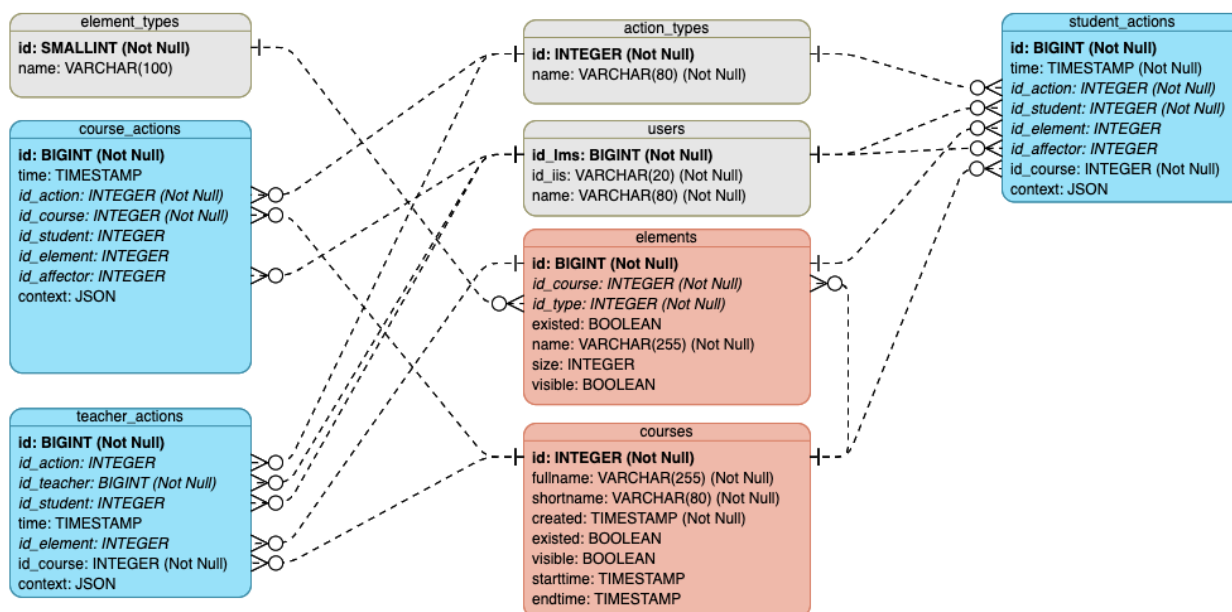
element_types
id: SMALLINT (Not Null)
name: VARCHAR(100)

course_actions
id: BIGINT (Not Null)
time: TIMESTAMP
id_action: INTEGER (Not Null)
id_course: INTEGER (Not Null)
id_student: INTEGER
id_element: INTEGER
id_affector: INTEGER
context: JSON

teacher_actions
id: BIGINT (Not Null)
id_action: INTEGER
id_teacher: BIGINT (Not Null)
id_student: INTEGER
time: TIMESTAMP
id_element: INTEGER
id_course: INTEGER (Not Null)
context: JSON

action_types
id: INTEGER (Not Null)
name: VARCHAR(80) (Not Null)

users
id_lms: BIGINT (Not Null)
id_iis: VARCHAR(20) (Not Null)
name: VARCHAR(80) (Not Null)

elements
id: BIGINT (Not Null)
id_course: INTEGER (Not Null)
id_type: INTEGER (Not Null)
existed: BOOLEAN
name: VARCHAR(255) (Not Null)
size: INTEGER
visible: BOOLEAN

courses
id: INTEGER (Not Null)
fullname: VARCHAR(255) (Not Null)
shortname: VARCHAR(80) (Not Null)
created: TIMESTAMP (Not Null)
existed: BOOLEAN
visible: BOOLEAN
starttime: TIMESTAMP
endtime: TIMESTAMP

student_actions
id: BIGINT (Not Null)
time: TIMESTAMP (Not Null)
id_action: INTEGER (Not Null)
id_student: INTEGER (Not Null)
id_element: INTEGER
id_affector: INTEGER
id_course: INTEGER (Not Null)
context: JSON